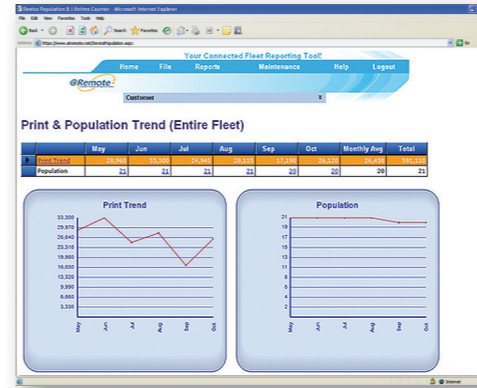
Device Population & Lifetime Counter - Microsoft Internet Explorer

File Edit View Favorites Tools Help

Back Search Favorites

Address https://www.atremote.net/DevicePopulation.aspx Go

Your Connected Fleet Reporting Tool!

Home File Reports Maintenance Help Logout

@Remote

Customer

Print & Population Trend (Entire Fleet)

| | May | Jun | Jul | Aug | Sep | Oct | Monthly Avg | Total |
|---|---|---|---|---|---|---|---|---|
| Print Trend | 29,960 | 33,300 | 24,945 | 28,115 | 17,190 | 26,120 | 26,438 | 591,118 |
| Population | 21 | 21 | 21 | 21 | 20 | 20 | 20 | 21 |

Print Trend

33,300
29,970
26,640
23,310
19,980
16,650
13,320
9,990
6,660
3,330

May Jun Jul Aug Sep Oct

Population

21
19
17
15
13
11
9
7
5
3
1

May Jun Jul Aug Sep Oct

Internet